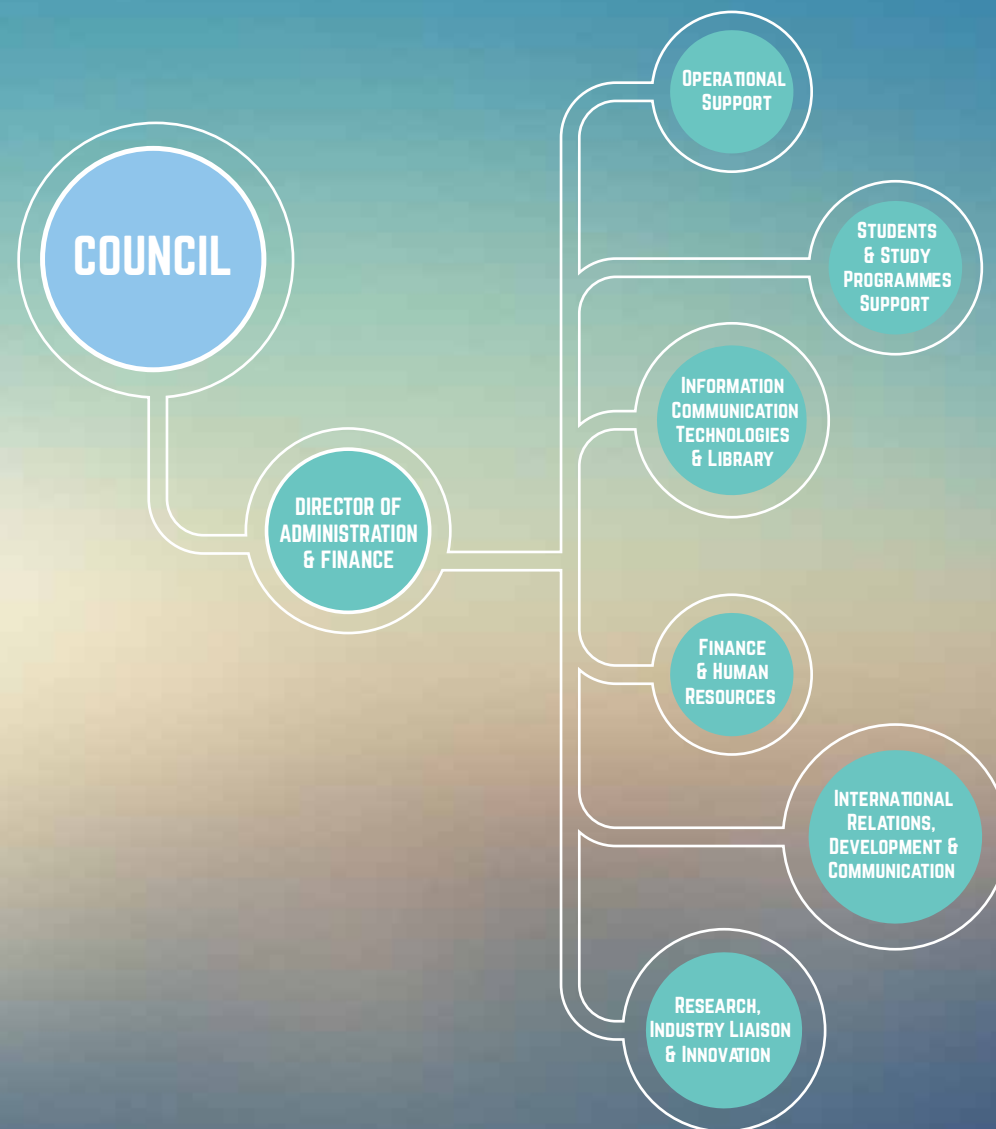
COUNCIL

DIRECTOR OF ADMINISTRATION & FINANCE

Operational Support

Students & Study Programmes Support

Information Communication Technologies & Library

Finance & Human Resources

International Relations, Development & Communication

Research, Industry Liaison & Innovation